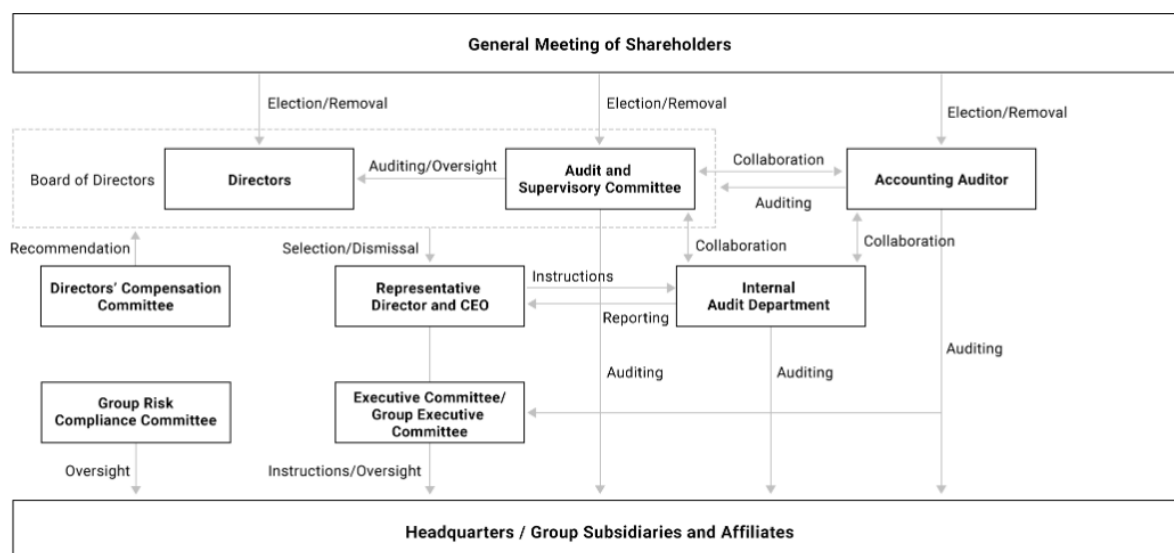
General Meeting of Shareholders

Election/Removal

Election/Removal

Election/Removal

Board of Directors

Directors

Auditing/Oversight

Audit and Supervisory Committee

Collaboration

Auditing

Accounting Auditor

Recommendation

Selection/Dismissal

Collaboration

Collaboration

Directors' Compensation Committee

Representative Director and CEO

Instructions

Reporting

Internal Audit Department

Auditing

Auditing

Auditing

Group Risk Compliance Committee

Executive Committee/ Group Executive Committee

Oversight

Instructions/Oversight

Headquarters / Group Subsidiaries and Affiliates